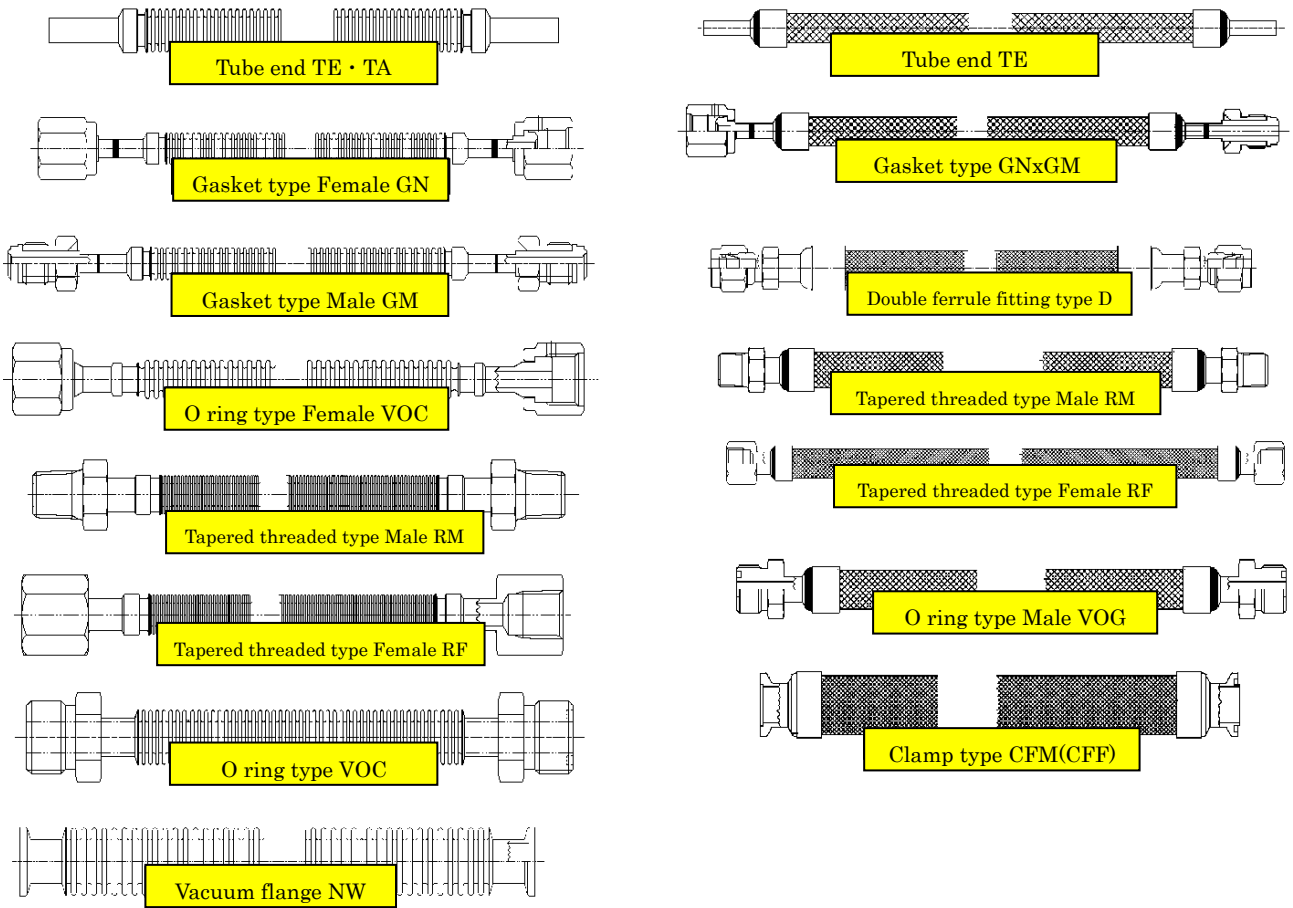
Tube end TE・TA

Gasket type Female GN

Gasket type Male GM

O ring type Female VOC

Tapered threaded type Male RM

Tapered threaded type Female RF

O ring type VOC

Vacuum flange NW

Tube end TE

Gasket type GNxGM

Double ferrule fitting type D

Tapered threaded type Male RM

Tapered threaded type Female RF

O ring type Male VOG

Clamp type CFM(CFF)